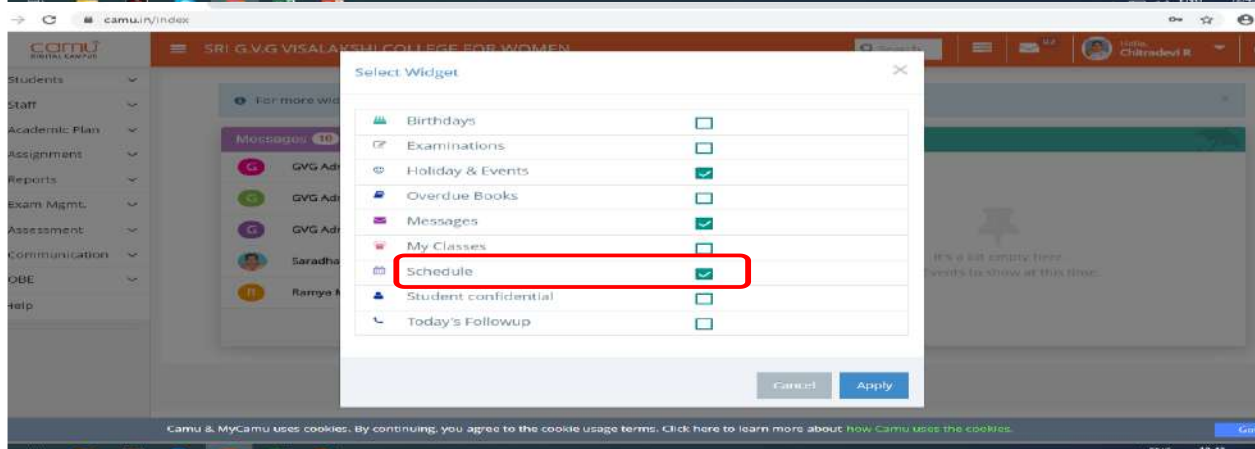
camu.in/index

camu DIGITAL CAMPUS

SRI G.V.G VISALAKSHI COLLEGE FOR WOMEN

Hello, Chitradevi R

Students
Staff
Academic Plan
Assignment
Reports
Exam Mgmt.
Assessment
Communication
OBE
Help

For more wid

Messages 10

GVG Adr
GVG Adr
GVG Adr
Saradha
Ramya M

It's a bit empty here
events to show at this time.

Select Widget

| | |
|---|---|
| Birthdays | ☐ |
| Examinations | ☐ |
| Holiday & Events | ☑ |
| Overdue Books | ☐ |
| Messages | ☑ |
| My Classes | ☐ |
| Schedule | ☑ |
| Student confidential | ☐ |
| Today's Followup | ☐ |

Cancel Apply

Camu & MyCamu uses cookies. By continuing, you agree to the cookie usage terms. Click here to learn more about how Camu uses the cookies.